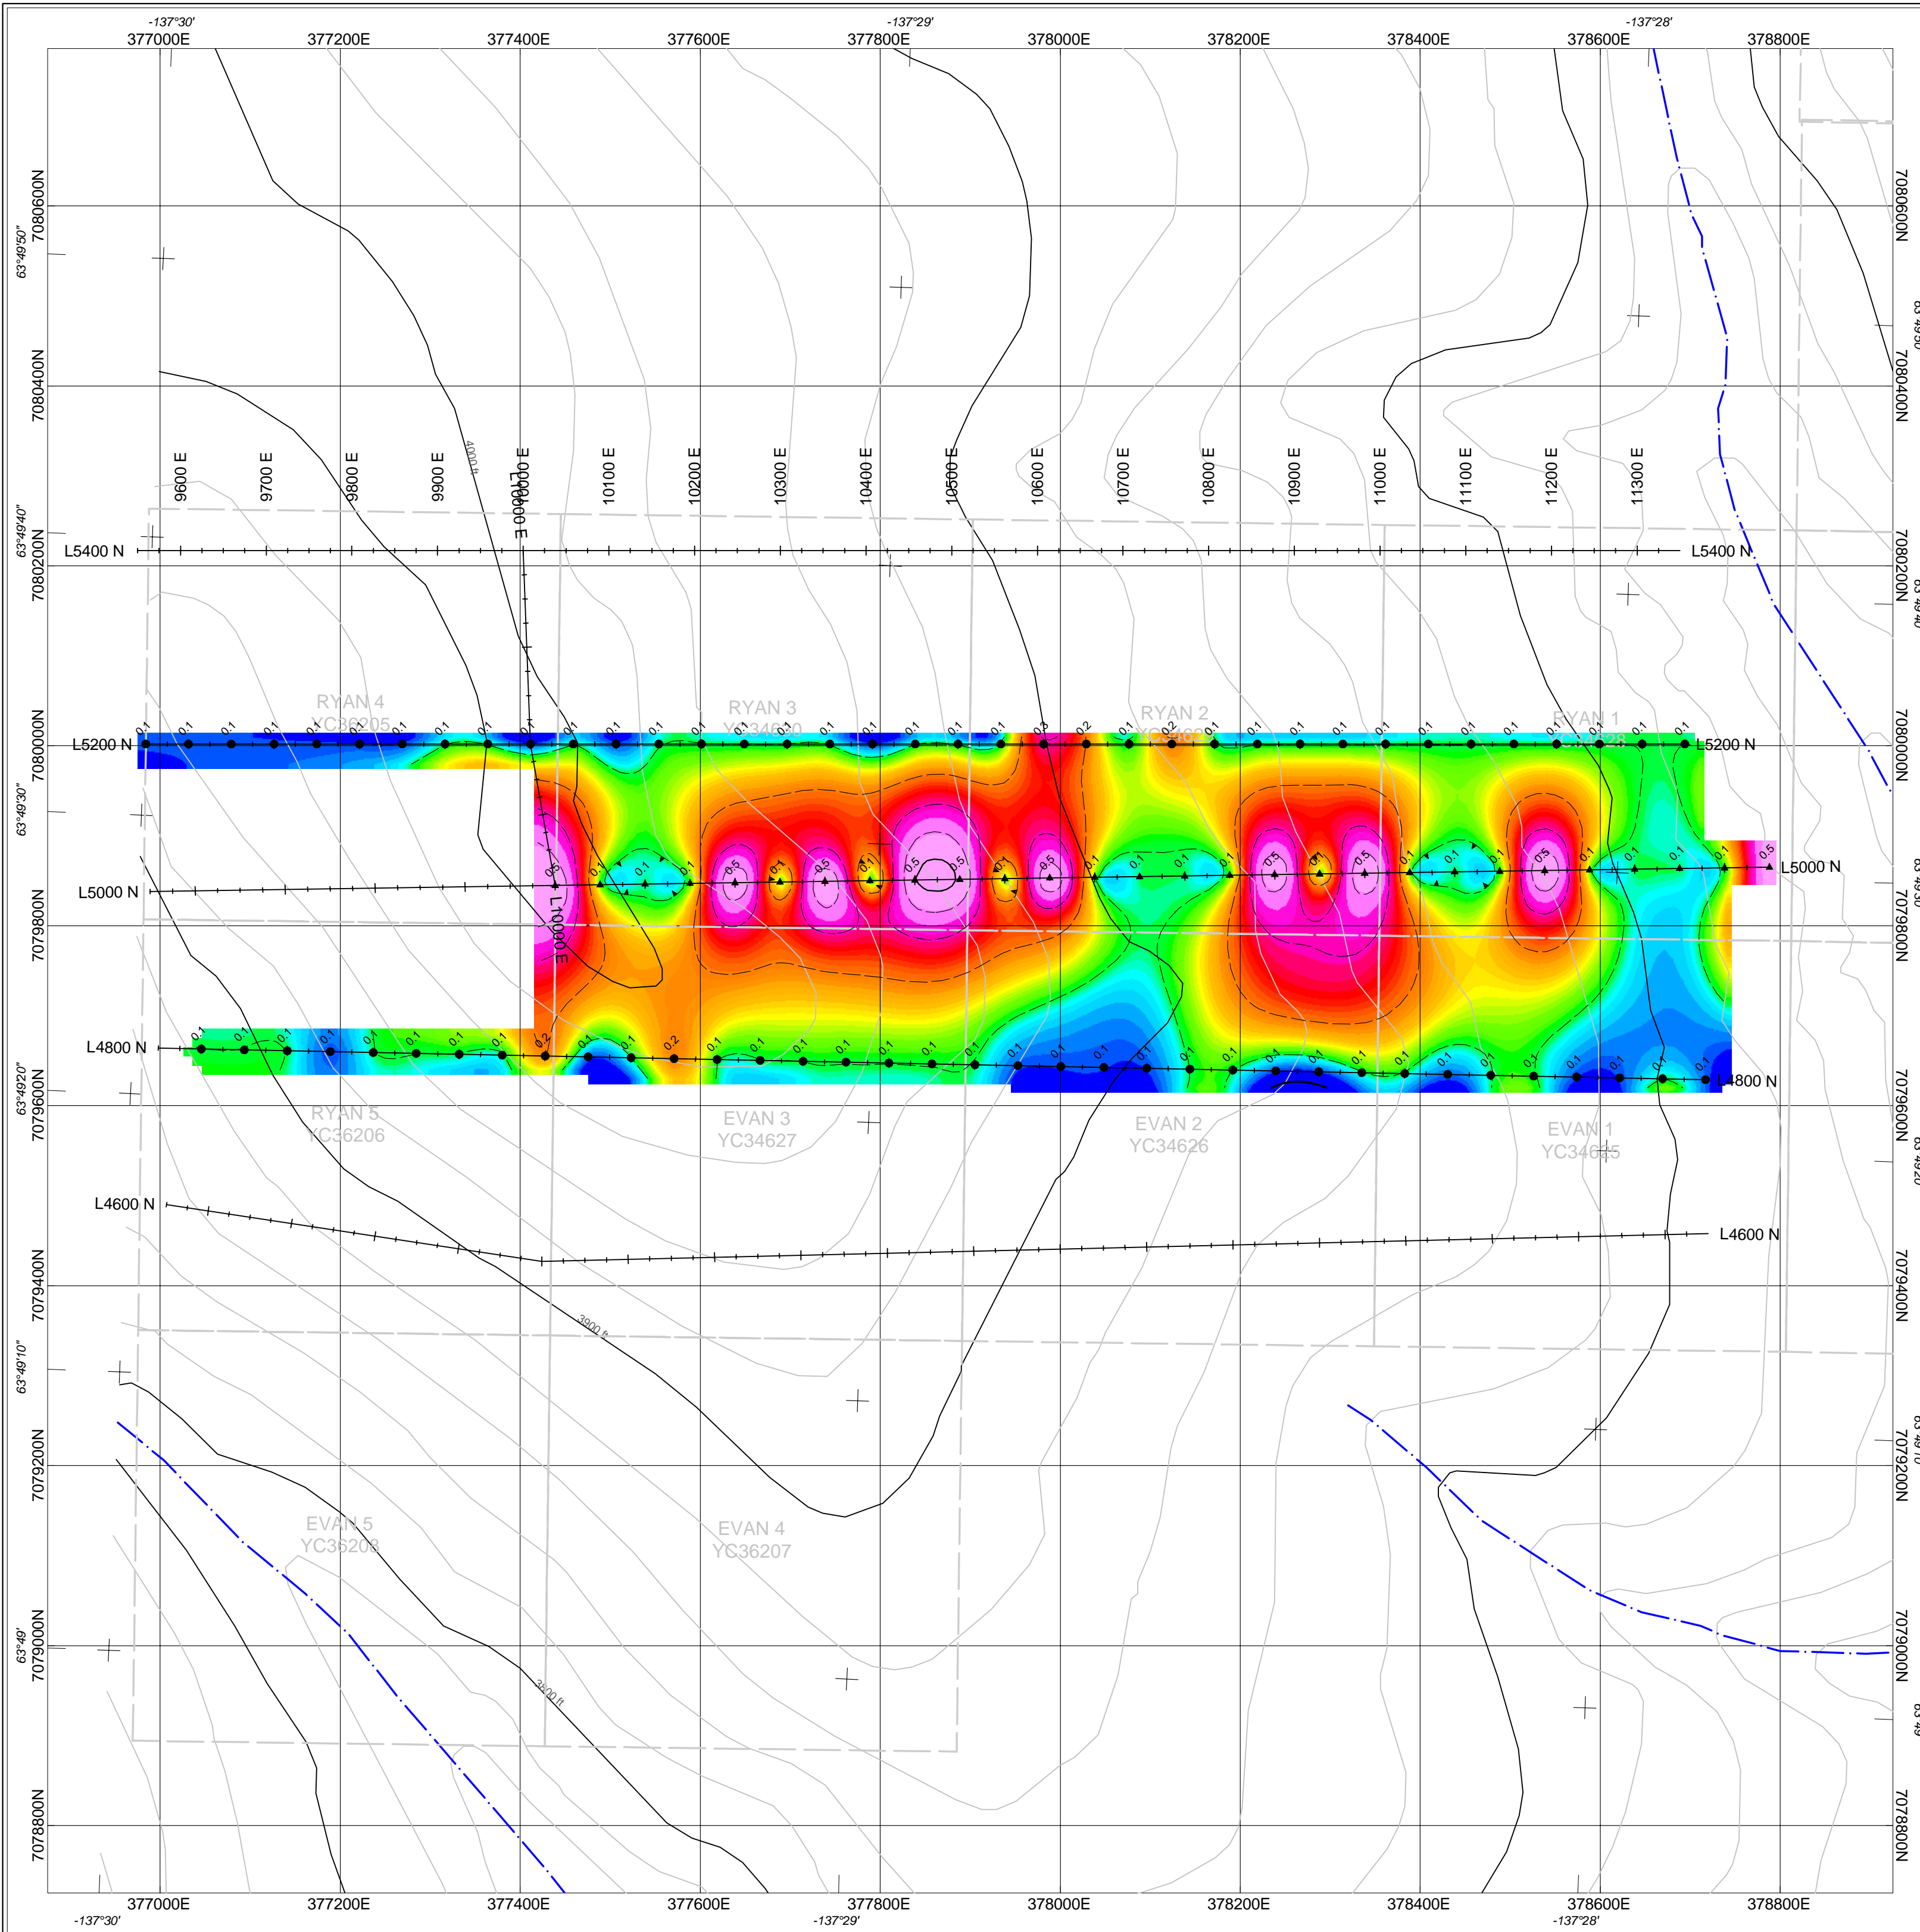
-137°30'
-137°29'
-137°28'
377000E 377200E 377400E 377600E 377800E 378000E 378200E 378400E 378600E 378800E

7080600N
7080400N
7080200N
7080000N
7079800N
7079600N
7079400N
7079200N
7079000N
7078800N

63°49'50"
63°49'40"
63°49'30"
63°49'20"
63°49'10"
63°49'

9600 E 9700 E 9800 E 9900 E L10000 E 10100 E 10200 E 10300 E 10400 E 10500 E 10600 E 10700 E 10800 E 10900 E 11000 E 11100 E 11200 E 11300 E

4000 ft

L5400 N L5400 N
L5200 N L5200 N
L5000 N L5000 N
L4800 N L4800 N
L4600 N L4600 N

L10000 E

RYAN 4
YC36205
RYAN 3
YC34630
RYAN 2
YC34629
RYAN 1
YC34628

0.1 0.2 0.3 0.5

RYAN 5
YC36206
EVAN 3
YC34627
EVAN 2
YC34626
EVAN 1
YC34625

3900 ft
3800 ft

EVAN 5
YC36208
EVAN 4
YC36207

377000E 377200E 377400E 377600E 377800E 378000E 378200E 378400E 378600E 378800E
-137°30'
-137°29'
-137°28'